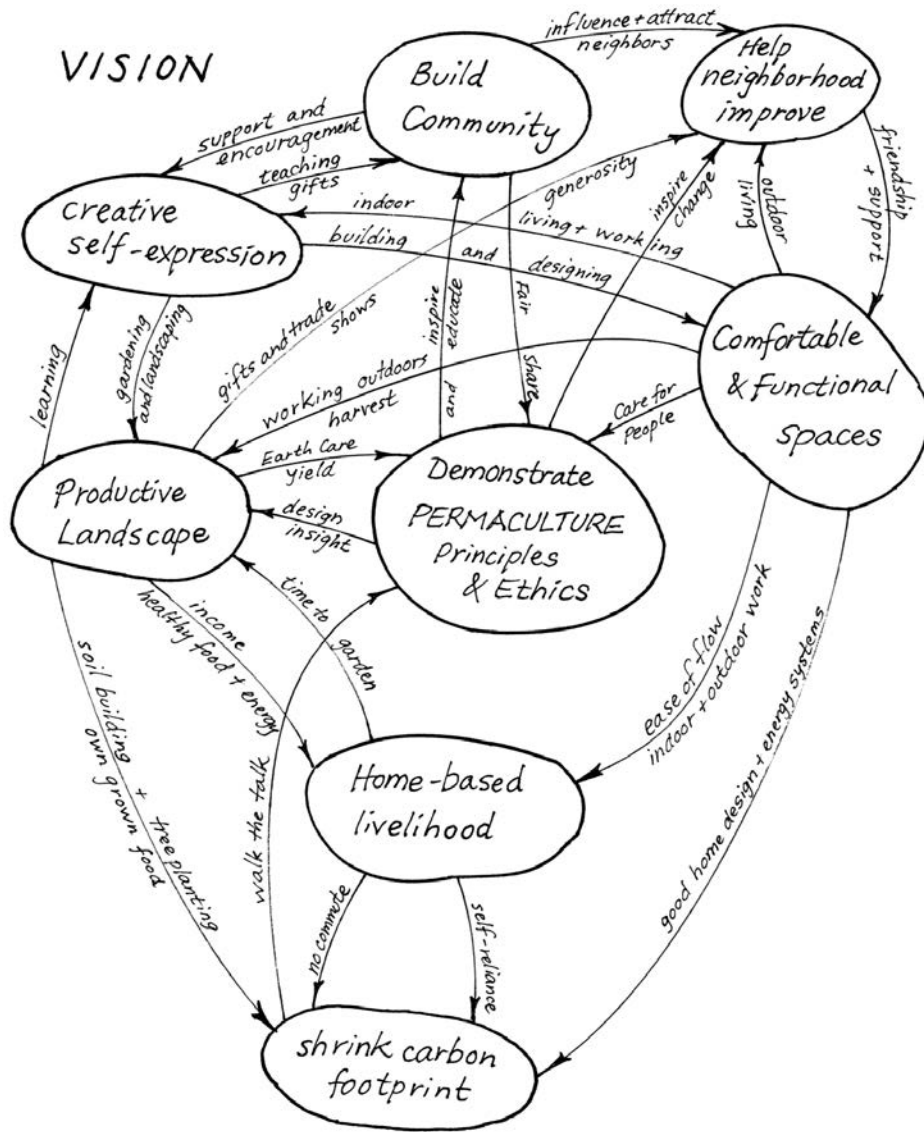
VISION

Build Community

influence + attract neighbors

Help neighborhood improve

support and encouragement

teaching gifts

friendship + support

Creative self-expression

generosity

indoor

inspire change

living + working

outdoor living

building and designing

gifts and trade shows

inspire and educate

Fair share

learning

gardening and landscaping

Comfortable & Functional Spaces

working outdoors

harvest

Care for people

Earth Care

yield

Productive Landscape

Demonstrate PERMACULTURE Principles & Ethics

design insight

time to garden

income

healthy food + energy

ease of flow

indoor + outdoor work

good home design + energy systems

soil building + tree planting

own grown food

walk the talk

Home-based livelihood

no commute

self-reliance

shrink carbon footprint